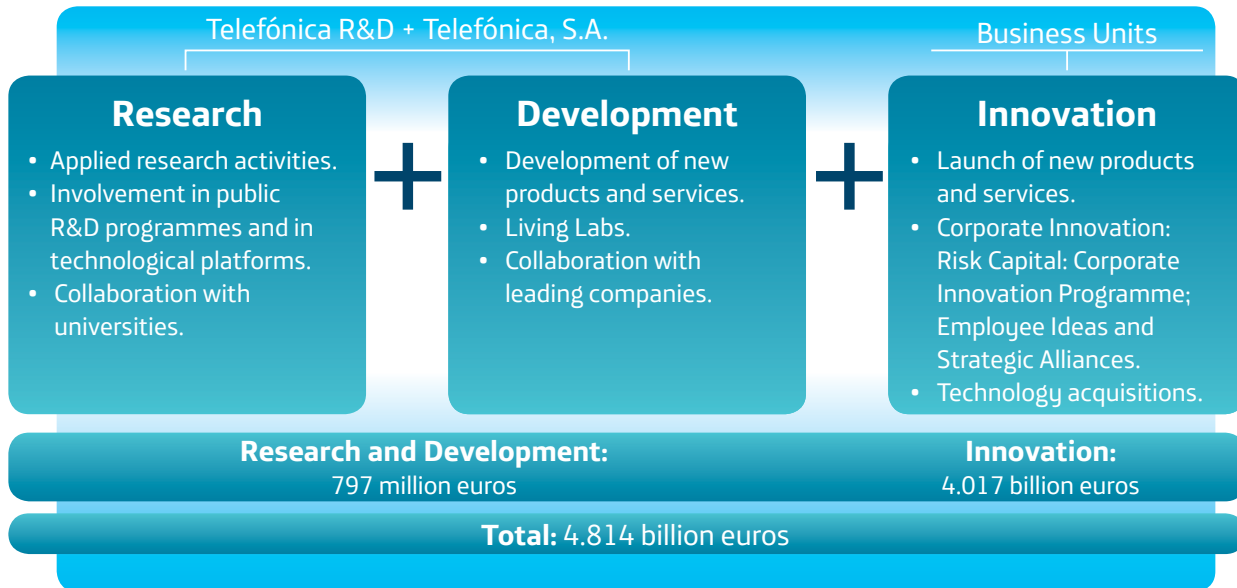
Telefónica R&D + Telefónica, S.A.

Business Units

**Research**
• Applied research activities.
• Involvement in public R&D programmes and in technological platforms.
• Collaboration with universities.

+

**Development**
• Development of new products and services.
• Living Labs.
• Collaboration with leading companies.

+

**Innovation**
• Launch of new products and services.
• Corporate Innovation: Risk Capital: Corporate Innovation Programme; Employee Ideas and Strategic Alliances.
• Technology acquisitions.

**Research and Development:**
797 million euros

**Innovation:**
4.017 billion euros

**Total:** 4.814 billion euros